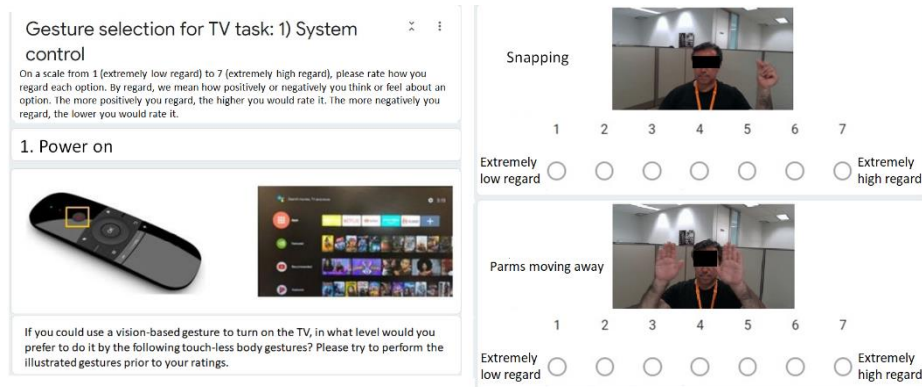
Gesture selection for TV task: 1) System control

On a scale from 1 (extremely low regard) to 7 (extremely high regard), please rate how you regard each option. By regard, we mean how positively or negatively you think or feel about an option. The more positively you regard, the higher you would rate it. The more negatively you regard, the lower you would rate it.

1. Power on

If you could use a vision-based gesture to turn on the TV, in what level would you prefer to do it by the following touch-less body gestures? Please try to perform the illustrated gestures prior to your ratings.

Snapping

| | 1 | 2 | 3 | 4 | 5 | 6 | 7 | |
|---|---|---|---|---|---|---|---|---|
| Extremely low regard | ○ | ○ | ○ | ○ | ○ | ○ | ○ | Extremely high regard |

Parms moving away

| | 1 | 2 | 3 | 4 | 5 | 6 | 7 | |
|---|---|---|---|---|---|---|---|---|
| Extremely low regard | ○ | ○ | ○ | ○ | ○ | ○ | ○ | Extremely high regard |